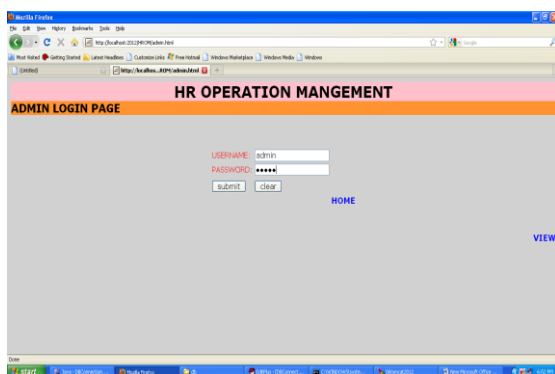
Mozilla Firefox
File Edit View History Bookmarks Tools Help
http://localhost:2012/HROM/admin.html
Google
Most Visited Getting Started Latest Headlines Customize Links Free Hotmail Windows Marketplace Windows Media Windows
(Untitled)
http://localhos...ROM/admin.html
HR OPERATION MANGEMENT
ADMIN LOGIN PAGE
USERNAME: admin
PASSWORD: •••••
submit clear
HOME
VIEW
Done
start
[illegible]
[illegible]
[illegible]
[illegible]
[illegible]
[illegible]
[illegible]
New Microsoft Office ...
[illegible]